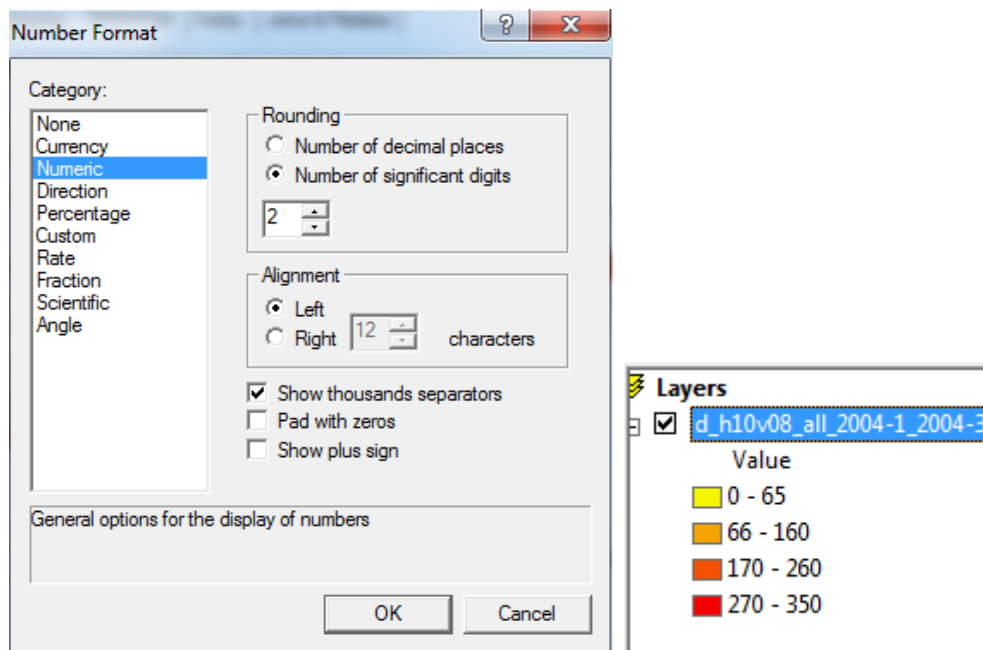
Number Format

?

X

Category:

None
Currency
Numeric
Direction
Percentage
Custom
Rate
Fraction
Scientific
Angle

Rounding

Number of decimal places

Number of significant digits

2

Alignment

Left

Right 12 characters

Show thousands separators

Pad with zeros

Show plus sign

General options for the display of numbers

OK

Cancel

Layers

d_h10v08_all_2004-1_2004-3

Value

0 - 65

66 - 160

170 - 260

270 - 350